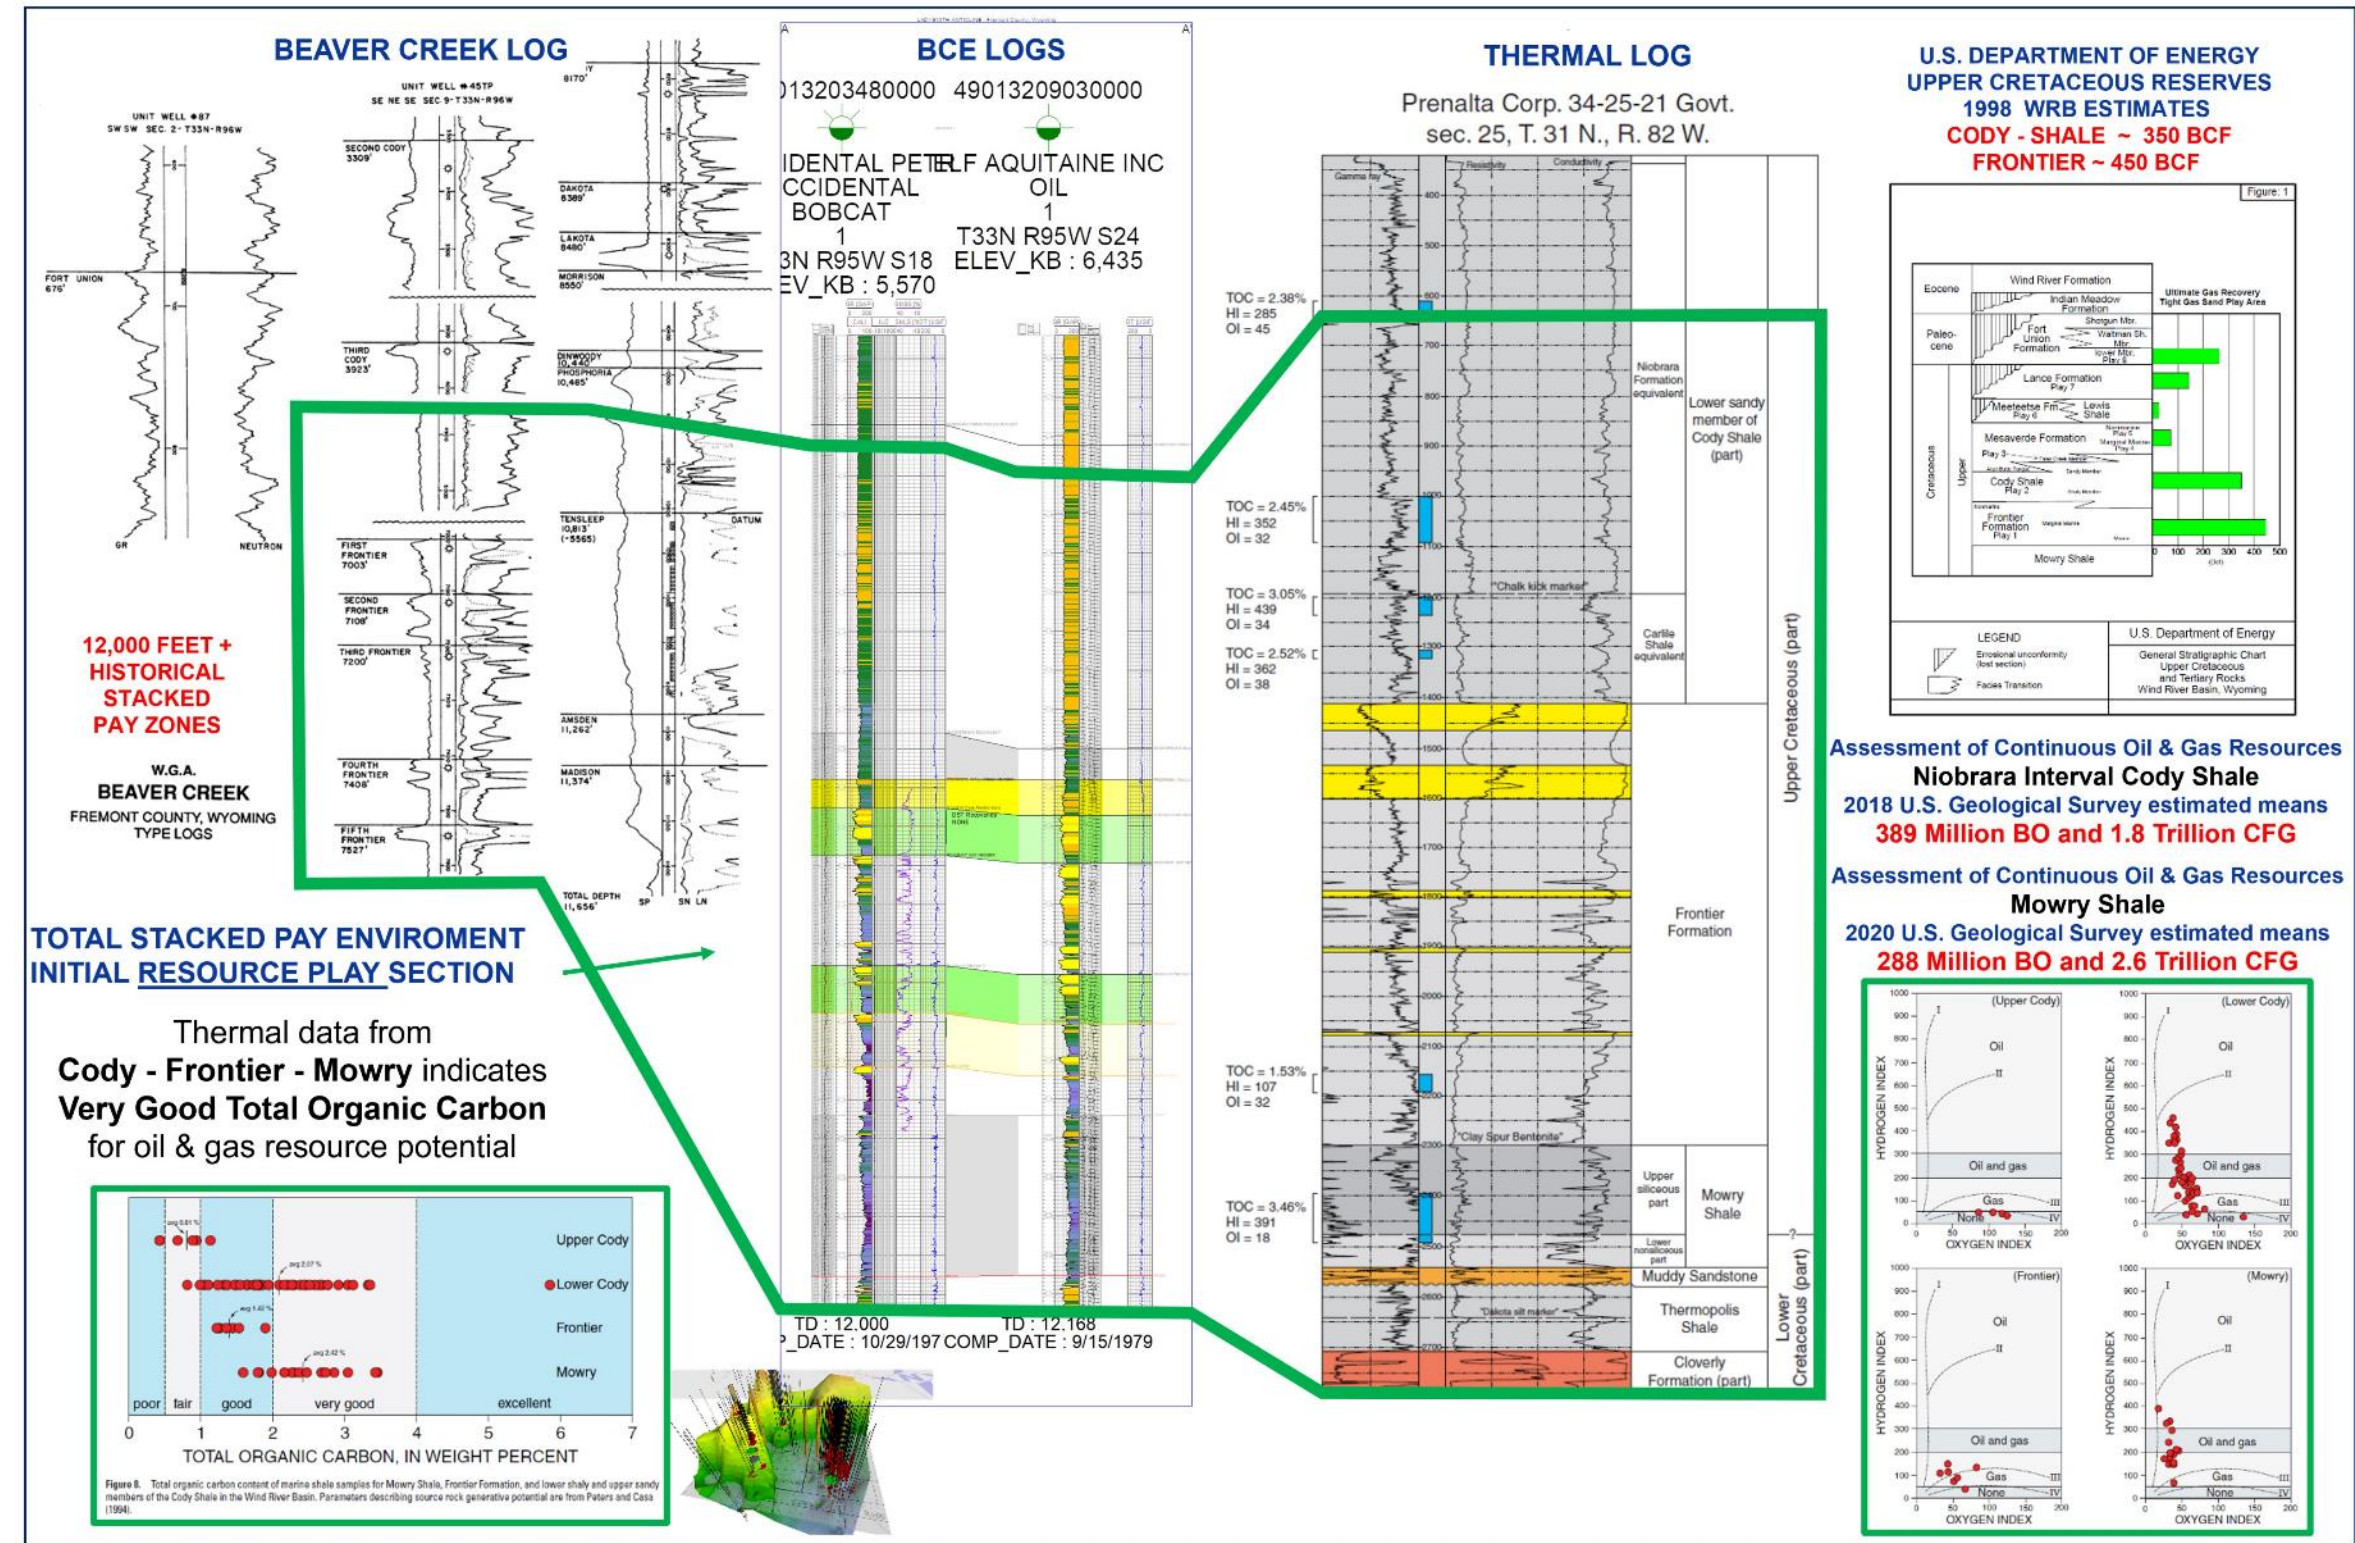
BEAVER CREEK LOG

UNIT WELL #87
SW SW SEC. 2-T33N-R96W

UNIT WELL #45TP
SE NE SE SEC. 9-T33N-R96W

FORT UNION 676'

GR NEUTRON

SECOND CODY 3309'

THIRD CODY 3923'

FIRST FRONTIER 7003'

SECOND FRONTIER 7108'

THIRD FRONTIER 7200'

FOURTH FRONTIER 7408'

FIFTH FRONTIER 7527'

8170'

DAKOTA 8389'

LAKOTA 8480'

MORRISON 8550'

DINWOODY 10,440'
PHOSPHORIA 10,485'

TENSLEEP 10,813' (-5565)

DATUM

AMSDEN 11,262'

MADISON 11,374'

TOTAL DEPTH 11,656'

SP SN LN

12,000 FEET + HISTORICAL STACKED PAY ZONES

W.G.A.
BEAVER CREEK
FREMONT COUNTY, WYOMING
TYPE LOGS

BCE LOGS

013203480000 49013209030000

IDENTAL PETELF AQUITAINE INC
CCIDENTAL OIL
BOBCAT 1
1 T33N R95W S24
3N R95W S18 ELEV_KB : 6,435
EV_KB : 5,570

TD : 12,000 TD : 12,168
P_DATE : 10/29/197 COMP_DATE : 9/15/1979

TOTAL STACKED PAY ENVIROMENT
INITIAL RESOURCE PLAY SECTION

Thermal data from
Cody - Frontier - Mowry indicates
Very Good Total Organic Carbon
for oil & gas resource potential

avg 0.81 %
avg 2.07 %
avg 1.42 %
avg 2.42 %

Upper Cody
Lower Cody
Frontier
Mowry

poor fair good very good excellent

0 1 2 3 4 5 6 7

TOTAL ORGANIC CARBON, IN WEIGHT PERCENT

Figure 8. Total organic carbon content of marine shale samples for Mowry Shale, Frontier Formation, and lower shaly and upper sandy members of the Cody Shale in the Wind River Basin. Parameters describing source rock generative potential are from Peters and Cassa (1994).

THERMAL LOG

Prenalta Corp. 34-25-21 Govt.
sec. 25, T. 31 N., R. 82 W.

Gamma ray Resistivity Conductivity

TOC = 2.38%
HI = 285
OI = 45

TOC = 2.45%
HI = 352
OI = 32

TOC = 3.05%
HI = 439
OI = 34

TOC = 2.52%
HI = 362
OI = 38

TOC = 1.53%
HI = 107
OI = 32

TOC = 3.46%
HI = 391
OI = 18

400 500 600 700 800 900 1000 1100 1200 1300 1400 1500 1600 1700 1800 1900 2000 2100 2200 2300 2400 2500 2600 2700

"Chalk kick marker"
"Clay Spur Bentonite"
"Dakota silt marker"

Niobrara Formation equivalent
Lower sandy member of Cody Shale (part)
Carlile Shale equivalent
Frontier Formation
Upper siliceous part
Lower nonsiliceous part
Mowry Shale
Muddy Sandstone
Thermopolis Shale
Cloverly Formation (part)
Upper Cretaceous (part)
Lower Cretaceous (part)
?

U.S. DEPARTMENT OF ENERGY
UPPER CRETACEOUS RESERVES
1998 WRB ESTIMATES
CODY - SHALE ~ 350 BCF
FRONTIER ~ 450 BCF

Figure: 1

Eocene
Wind River Formation
Indian Meadow Formation
Paleocene
Fort Union Formation
Shotgun Mbr.
Waltman Sh. Mbr.
lower Mbr. Play 8
Lance Formation Play 7
Cretaceous
Upper
Meeteetse Fm Play 6
Lewis Shale
Mesaverde Formation
Play 5
Play 4
Play 3
Cody Shale Play 2
Frontier Formation Play 1
Mowry Shale

Ultimate Gas Recovery Tight Gas Sand Play Area

0 100 200 300 400 500
(bcf)

LEGEND
Erosional unconformity (lost section)
Facies Transition

U.S. Department of Energy
General Stratigraphic Chart
Upper Cretaceous and Tertiary Rocks
Wind River Basin, Wyoming

Assessment of Continuous Oil & Gas Resources
Niobrara Interval Cody Shale
2018 U.S. Geological Survey estimated means
389 Million BO and 1.8 Trillion CFG

Assessment of Continuous Oil & Gas Resources
Mowry Shale
2020 U.S. Geological Survey estimated means
288 Million BO and 2.6 Trillion CFG

(Upper Cody) (Lower Cody) (Frontier) (Mowry)

HYDROGEN INDEX
OXYGEN INDEX

1000 900 800 700 600 500 400 300 200 100 0
0 50 100 150 200

I
II
III
IV
Oil
Oil and gas
Gas
None